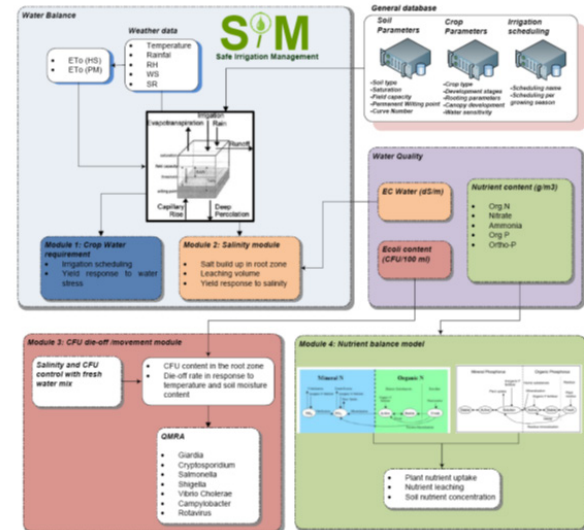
Water Balance

SIM
Safe Irrigation Management

Weather data
- Temperature
- Rainfall
- RH
- WS
- SR

- ETo (HS)
- ETo (PM)

Evapotranspiration
Irrigation
Rain
Runoff
Capillary Rise
Deep Percolation

Module 1: Crop Water requirement
- Irrigation scheduling
- Yield response to water stress

Module 2: Salinity module
- Salt build up in root zone
- Leaching volume
- Yield response to salinity

General database

Soil Parameters
-Soil type
-Saturation
-Field capacity
-Permanent Wilting point
-Curve Number

Crop Parameters
-Crop type
-Development stages
-Rooting parameters
-Canopy development
-Water sensitivity

Irrigation scheduling
-Scheduling name
-Scheduling per growing season

Water Quality

EC Water (dS/m)

Nutrient content (g/m3)
- Org.N
- Nitrate
- Ammonia
- Org.P
- Ortho-P

Ecoli content (CFU/100 ml)

Module 3: CFU die-off /movement module

Salinity and CFU control with fresh water mix

- CFU content in the root zone
- Die-off rate in response to temperature and soil moisture content

QMRA
- Giardia
- Cryptosporidium
- Salmonella
- Shigella
- Vibrio Cholerae
- Campylobacter
- Rotavirus

Module 4: Nutrient balance model

Mineral N
Organic N
Mineral Phosphorus
Organic Phosphorus

- Plant nutrient uptake
- Nutrient leaching
- Soil nutrient concentration